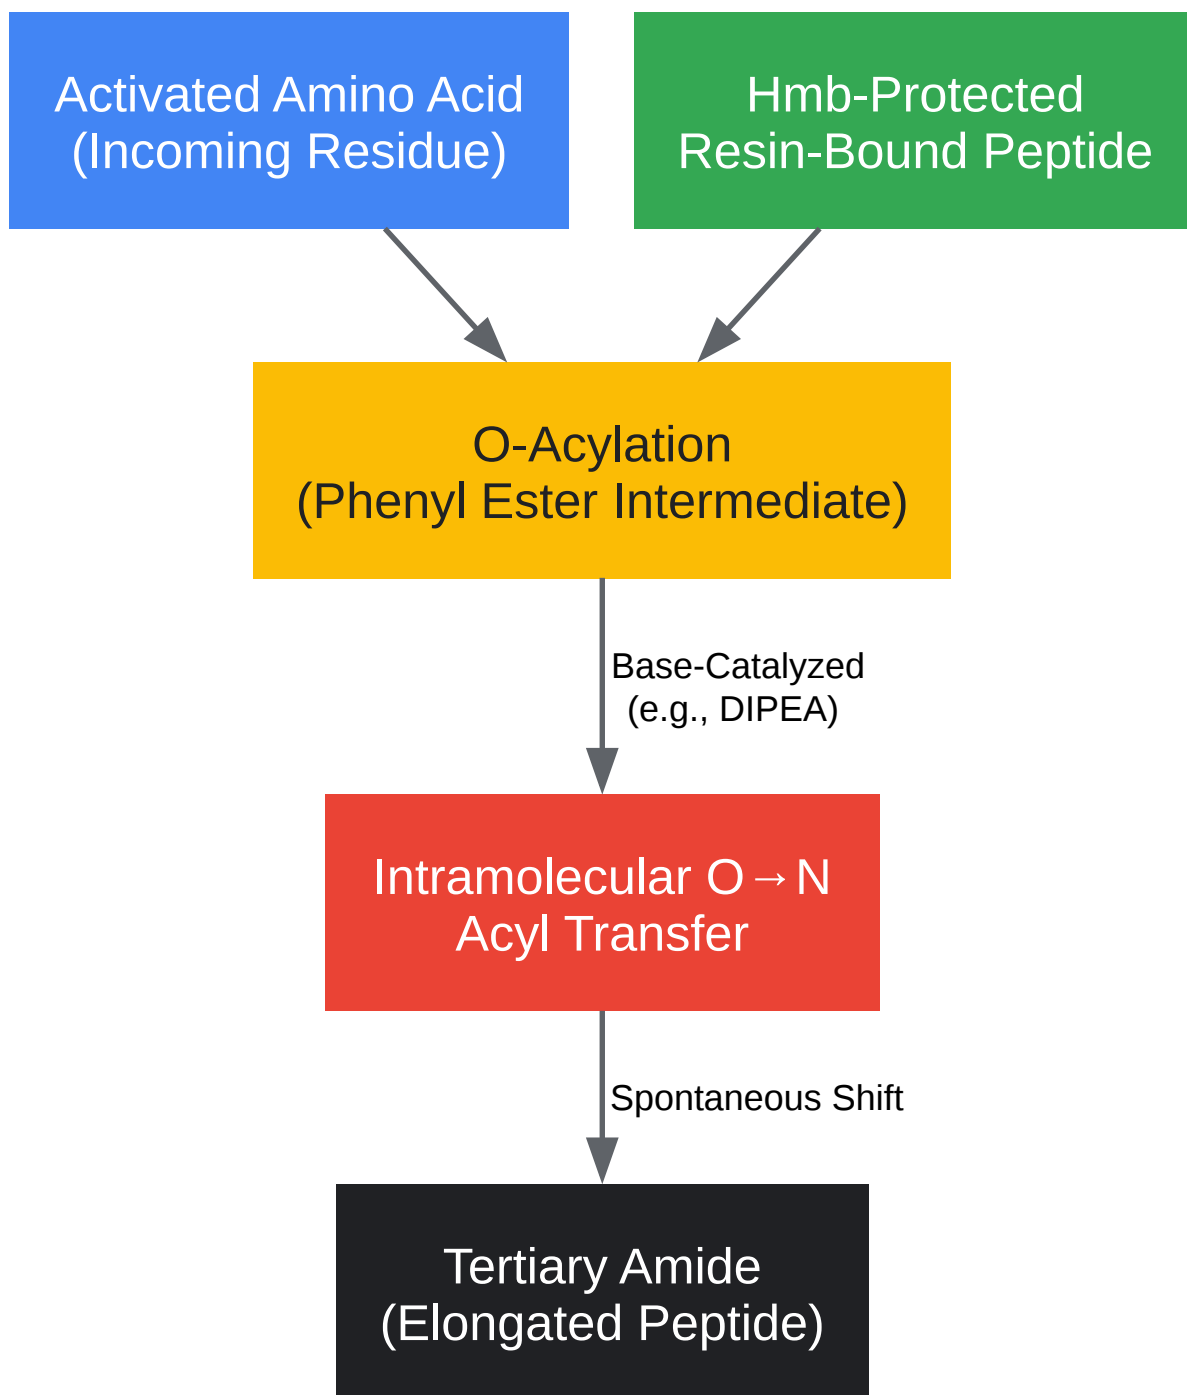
Activated Amino Acid
(Incoming Residue)

Hmb-Protected
Resin-Bound Peptide

O-Acylation
(Phenyl Ester Intermediate)

Base-Catalyzed
(e.g., DIPEA)

Intramolecular O→N
Acyl Transfer

Spontaneous Shift

Tertiary Amide
(Elongated Peptide)